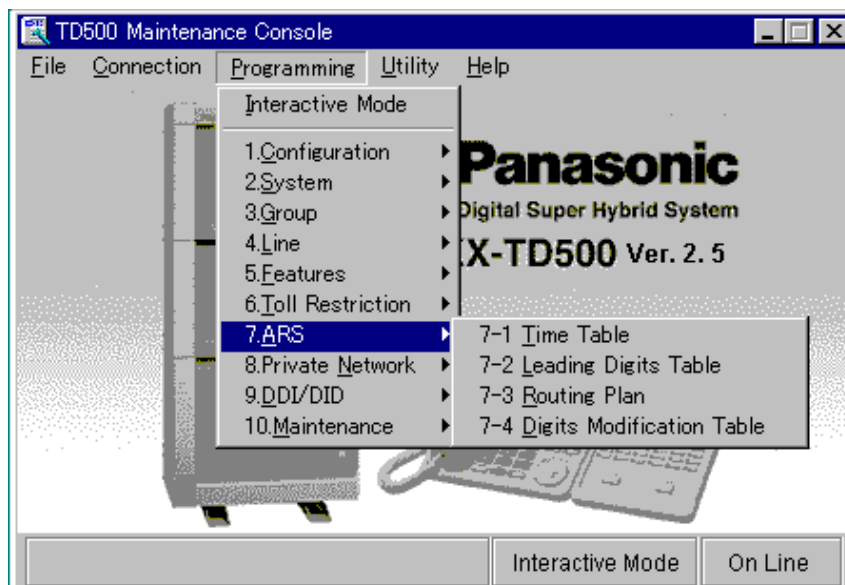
TD500 Maintenance Console

File Connection Programming Utility Help

Interactive Mode

1.Configuration
2.System
3.Group
4.Line
5.Features
6.Toll Restriction
7.ARS
8.Private Network
9.DDI/DID
10.Maintenance

7-1 Time Table
7-2 Leading Digits Table
7-3 Routing Plan
7-4 Digits Modification Table

Panasonic
Digital Super Hybrid System
KX-TD500 Ver. 2. 5

Interactive Mode
On Line